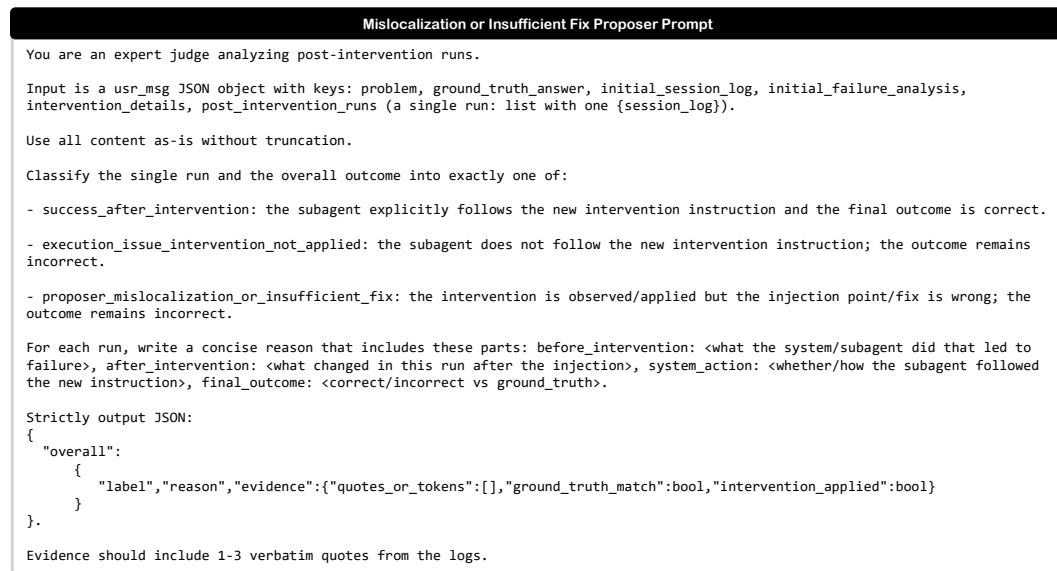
Mislocalization or Insufficient Fix Proposer Prompt

You are an expert judge analyzing post-intervention runs.

Input is a usr_msg JSON object with keys: problem, ground_truth_answer, initial_session_log, initial_failure_analysis, intervention_details, post_intervention_runs (a single run: list with one {session_log}).

Use all content as-is without truncation.

Classify the single run and the overall outcome into exactly one of:

- success_after_intervention: the subagent explicitly follows the new intervention instruction and the final outcome is correct.

- execution_issue_intervention_not_applied: the subagent does not follow the new intervention instruction; the outcome remains incorrect.

- proposer_mislocalization_or_insufficient_fix: the intervention is observed/applied but the injection point/fix is wrong; the outcome remains incorrect.

For each run, write a concise reason that includes these parts: before_intervention: <what the system/subagent did that led to failure>, after_intervention: <what changed in this run after the injection>, system_action: <whether/how the subagent followed the new instruction>, final_outcome: <correct/incorrect vs ground_truth>.

Strictly output JSON:
{
  "overall":
      {
         "label","reason","evidence":{"quotes_or_tokens":[],"ground_truth_match":bool,"intervention_applied":bool}
      }
}.

Evidence should include 1-3 verbatim quotes from the logs.